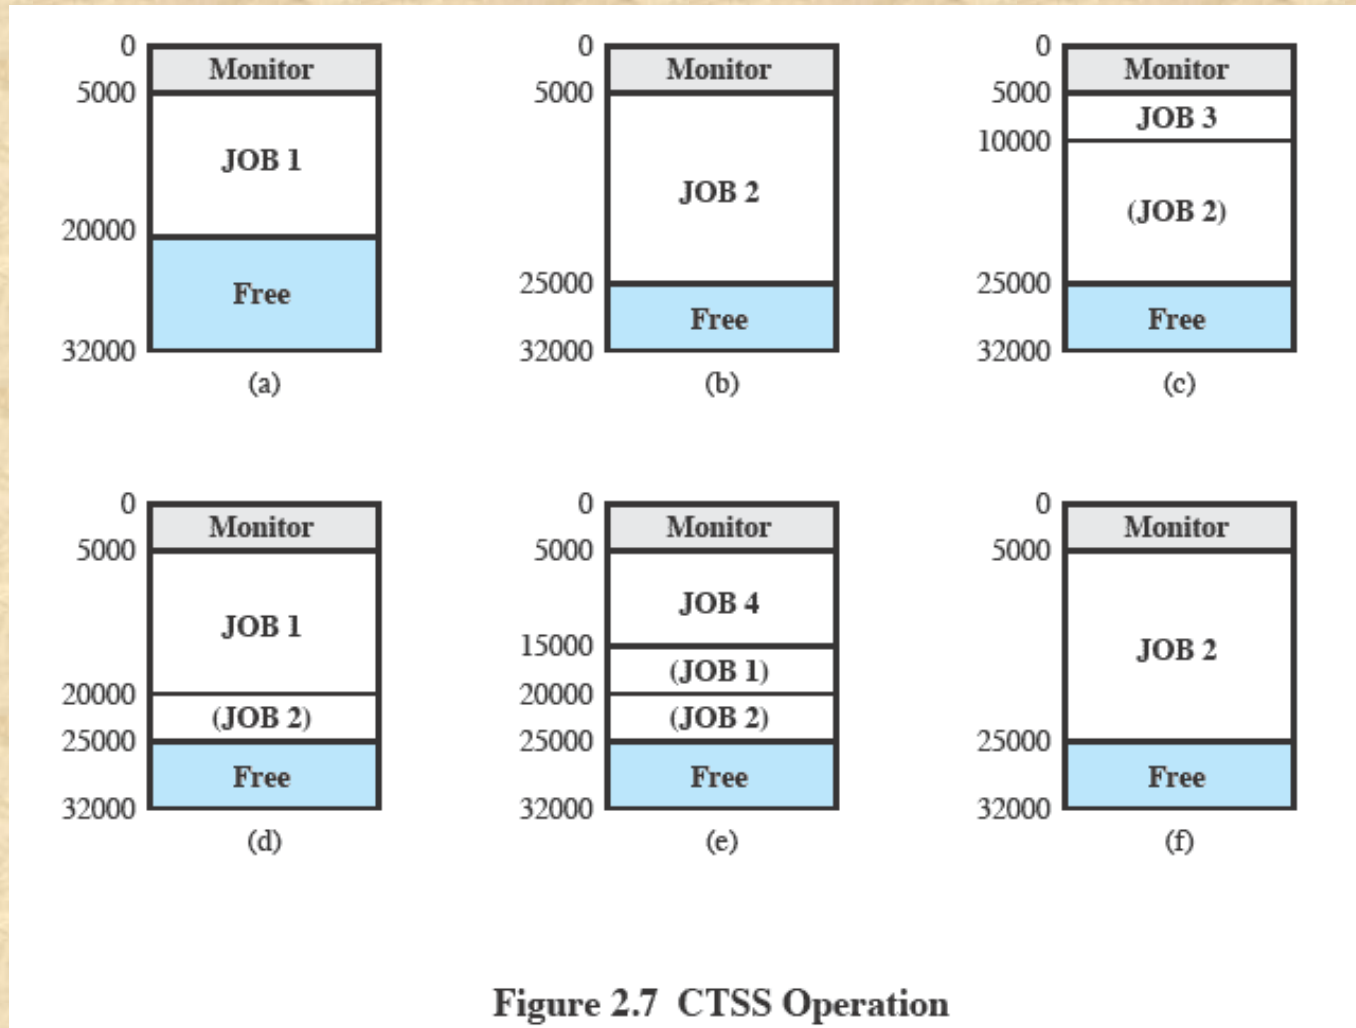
0
Monitor
5000
JOB 1
20000
Free
32000
(a)

0
Monitor
5000
JOB 2
25000
Free
32000
(b)

0
Monitor
5000
JOB 3
10000
(JOB 2)
25000
Free
32000
(c)

0
Monitor
5000
JOB 1
20000
(JOB 2)
25000
Free
32000
(d)

0
Monitor
5000
JOB 4
15000
(JOB 1)
20000
(JOB 2)
25000
Free
32000
(e)

0
Monitor
5000
JOB 2
25000
Free
32000
(f)

Figure 2.7 CTSS Operation